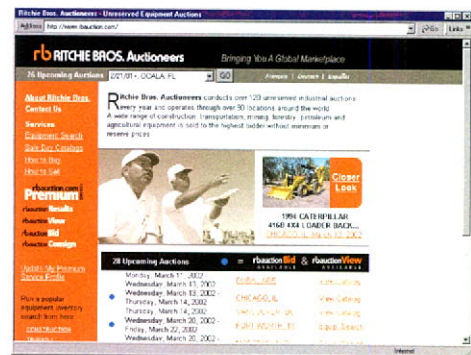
Ritchie Bros. Auctioneers - Unreserved Equipment Auctions

Address http://www.rbauction.com/

Go Links

rb RITCHIE BROS. Auctioneers

Bringing You A Global Marketplace

26 Upcoming Auctions 2/21/01 - OCALA, FL GO

Français | Deutsch | Español

About Ritchie Bros.
Contact Us

Services
Equipment Search
Sale Day Catalogs
How to Buy
How to Sell

rbauction.com
Premium
rbauction Results
rbauction View
rbauction Bid
rbauction Consign

Update My Premium Service Profile

Pick a popular equipment inventory search from here:
CONSTRUCTION

Ritchie Bros. Auctioneers conducts over 120 unreserved industrial auctions every year and operates through over 50 locations around the world. A wide range of construction, transportation, mining, forestry, petroleum and agricultural equipment is sold to the highest bidder without minimum or reserve prices.

Closer Look

1994 CATERPILLAR 416B 4X4 LOADER BACK...
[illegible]

28 Upcoming Auctions rbauction Bid & rbauction View

Monday, March 11, 2002 - Wednesday, March 13, 2002 | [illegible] | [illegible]
Wednesday, March 13, 2002 - Thursday, March 14, 2002 | CHICAGO, IL | View Catalog
Thursday, March 14, 2002 - Wednesday, March 20, 2002 | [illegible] | View Catalog
Wednesday, March 20, 2002 - Friday, March 22, 2002 | FORT WORTH, TX | Equip. Search
Wednesday, March 20, 2002 - | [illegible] | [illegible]

Internet